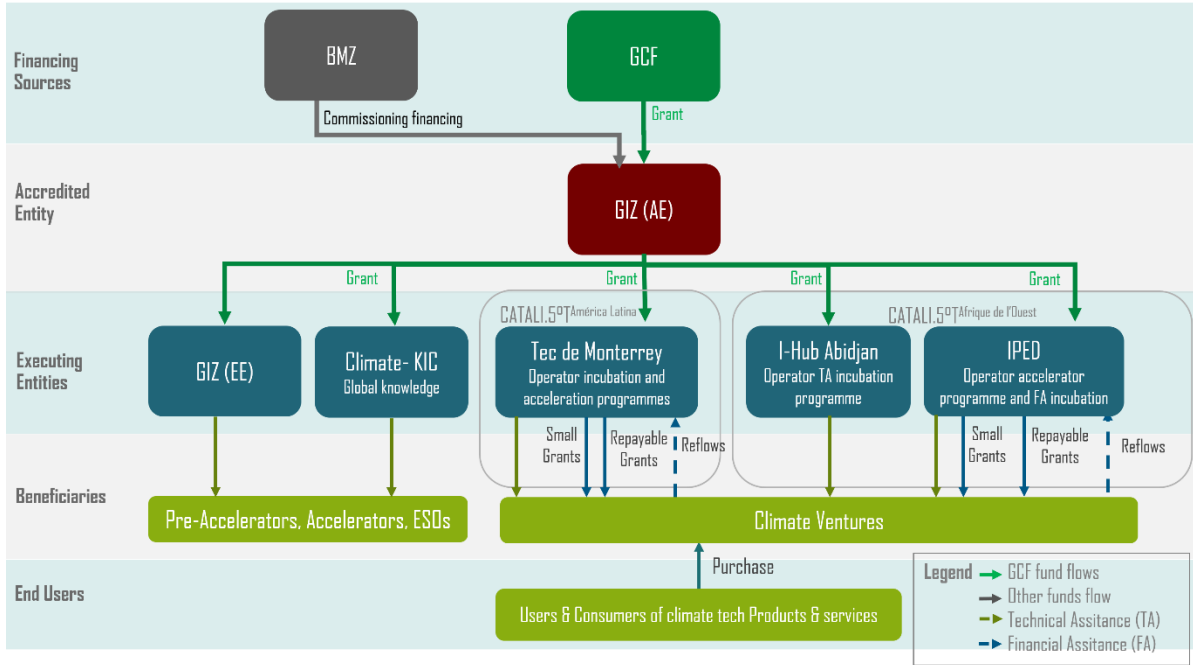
Financing Sources

BMZ

GCF

Commissioning financing

Grant

Accredited Entity

GIZ (AE)

Grant

Grant

Grant

Grant

Executing Entities

CATALI.5°T América Latina

CATALI.5°T Afrique de l'Ouest

GIZ (EE)

Climate- KIC
Global knowledge

Tec de Monterrey
Operator incubation and acceleration programmes

I-Hub Abidjan
Operator TA incubation programme

IPED
Operator accelerator programme and FA incubation

Small Grants

Repayable Grants

Reflows

Small Grants

Repayable Grants

Reflows

Beneficiaries

Pre-Accelerators, Accelerators, ESOs

Climate Ventures

Purchase

End Users

Users & Consumers of climate tech Products & services

Legend
GCF fund flows
Other funds flow
Technical Assitance (TA)
Financial Assitance (FA)